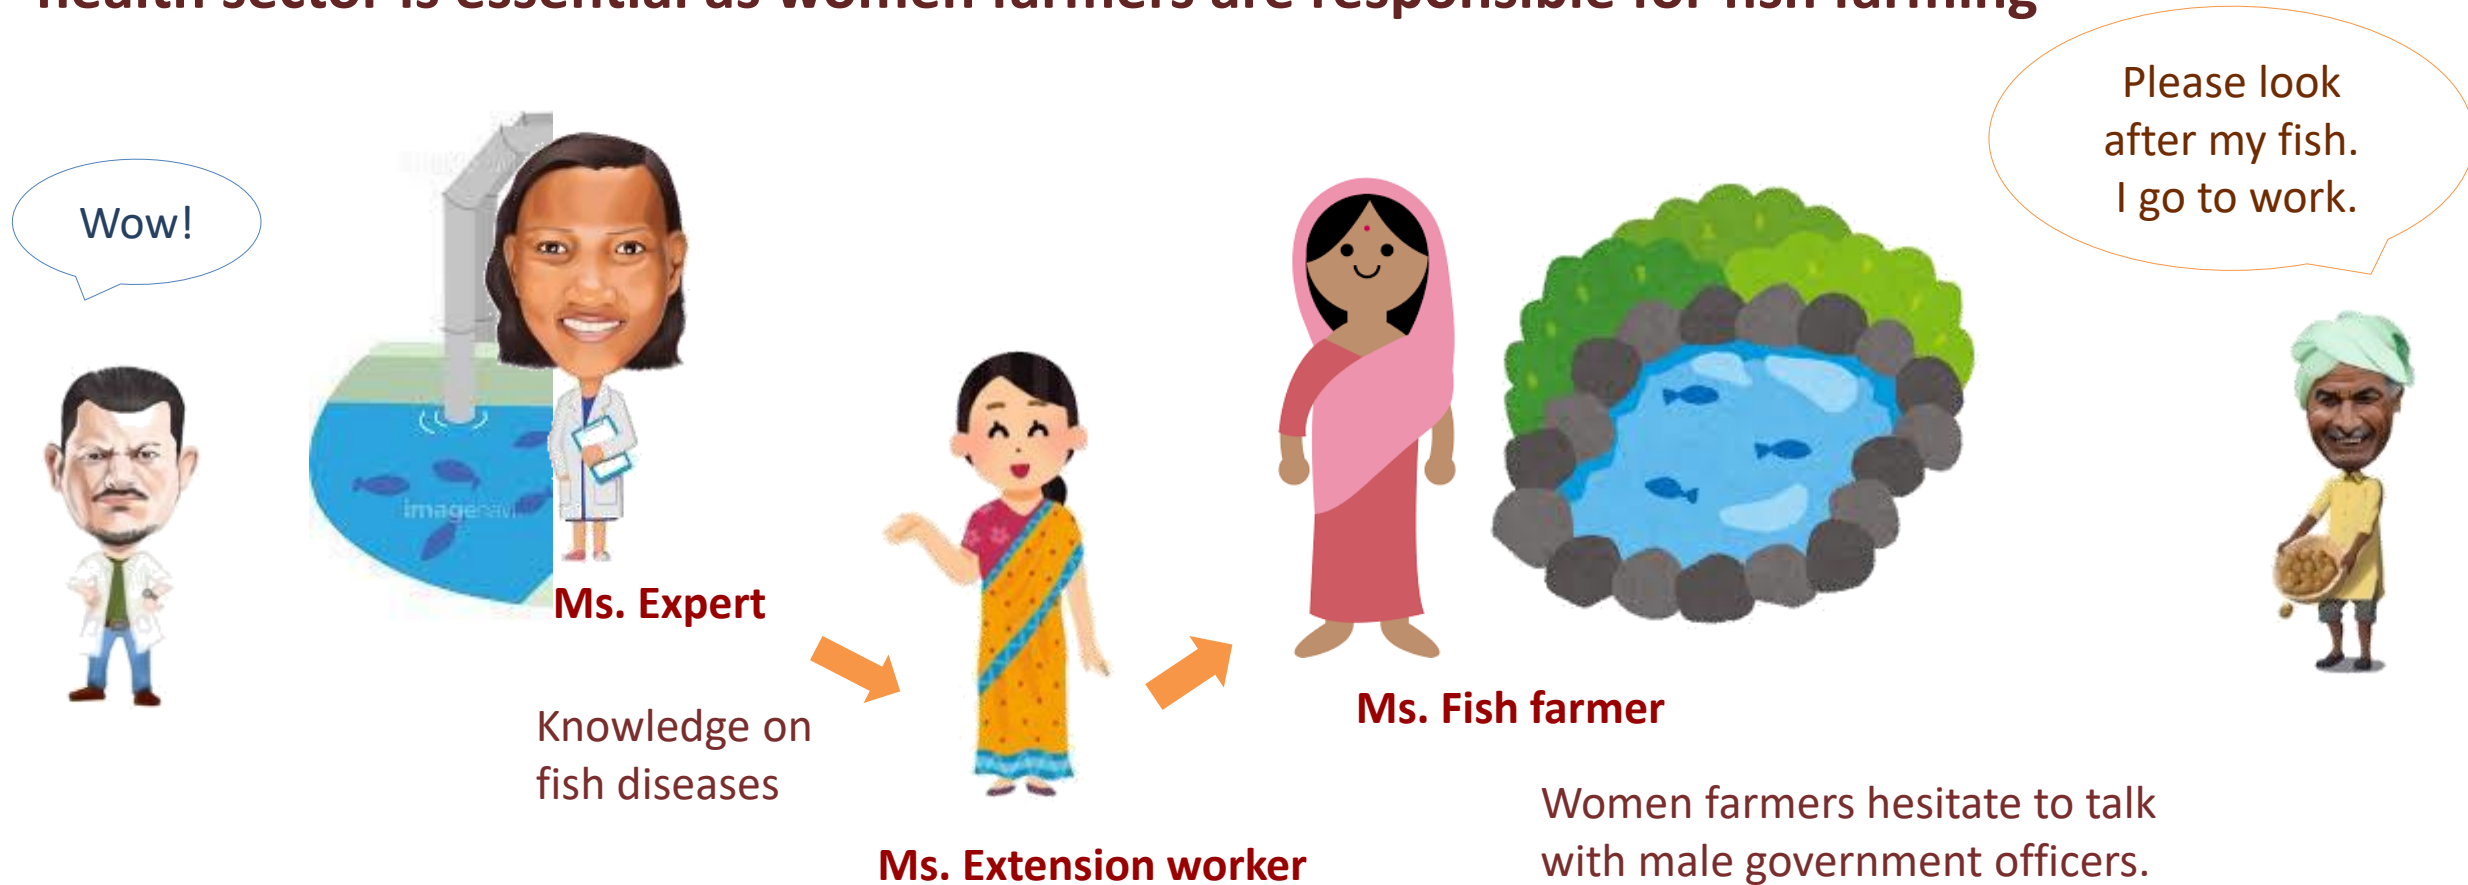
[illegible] health sector is essential as women farmers are responsible for fish farming

Wow!

Please look after my fish. I go to work.

imagenavi

Ms. Expert

Knowledge on fish diseases

Ms. Extension worker

Ms. Fish farmer

Women farmers hesitate to talk with male government officers.